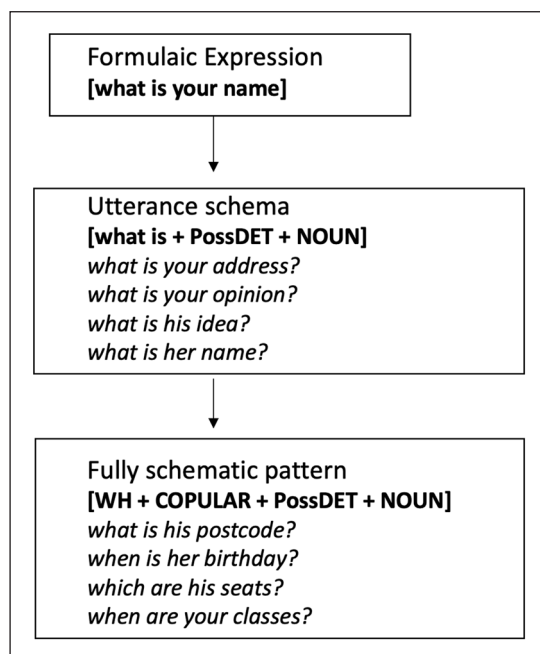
Formulaic Expression
**[what is your name]**

Utterance schema
**[what is + PossDET + NOUN]**
*what is your address?*
*what is your opinion?*
*what is his idea?*
*what is her name?*

Fully schematic pattern
**[WH + COPULAR + PossDET + NOUN]**
*what is his postcode?*
*when is her birthday?*
*which are his seats?*
*when are your classes?*